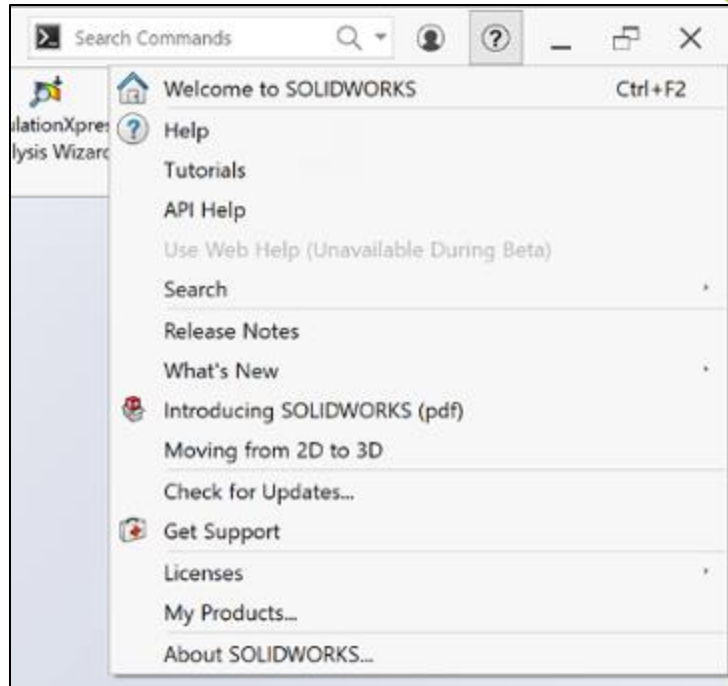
Search Commands

ılationXpres
lysis Wizarc

Welcome to SOLIDWORKS Ctrl+F2
Help
Tutorials
API Help
Use Web Help (Unavailable During Beta)
Search
Release Notes
What's New
Introducing SOLIDWORKS (pdf)
Moving from 2D to 3D
Check for Updates...
Get Support
Licenses
My Products...
About SOLIDWORKS...